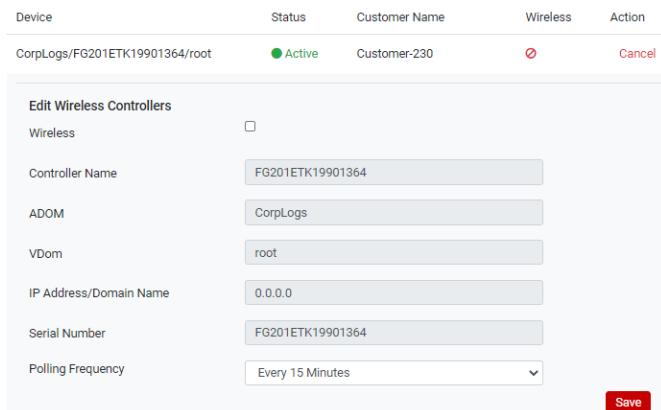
| Device | Status | Customer Name | Wireless | Action |
|---|---|---|---|---|
| CorpLogs/FG201ETK19901364/root | Active | Customer-230 | | Cancel |

Edit Wireless Controllers

Wireless

Controller Name FG201ETK19901364

ADOM CorpLogs

VDom root

IP Address/Domain Name 0.0.0.0

Serial Number FG201ETK19901364

Polling Frequency Every 15 Minutes

Save